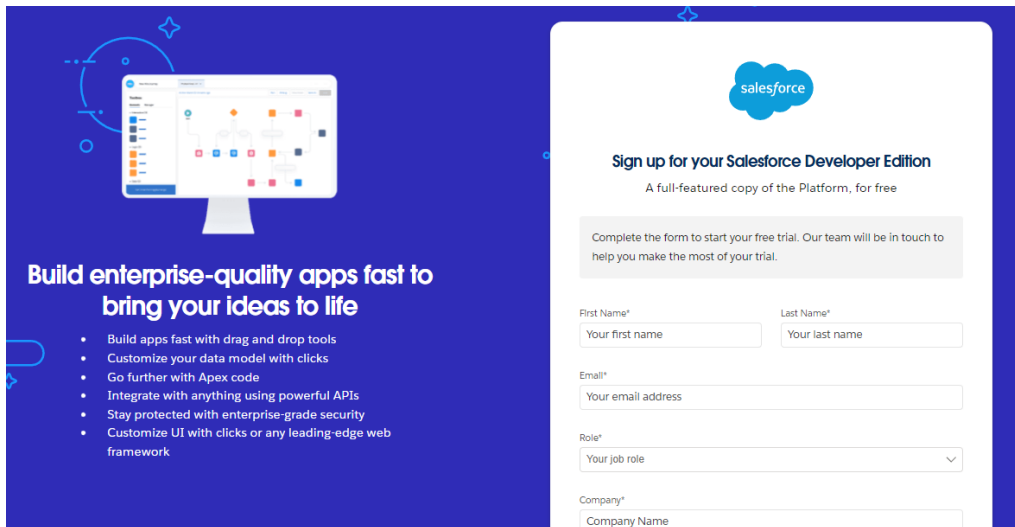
Build enterprise-quality apps fast to bring your ideas to life

- Build apps fast with drag and drop tools
- Customize your data model with clicks
- Go further with Apex code
- Integrate with anything using powerful APIs
- Stay protected with enterprise-grade security
- Customize UI with clicks or any leading-edge web framework

salesforce

Sign up for your Salesforce Developer Edition

A full-featured copy of the Platform, for free

Complete the form to start your free trial. Our team will be in touch to help you make the most of your trial.

First Name*
Your first name

Last Name*
Your last name

Email*
Your email address

Role*
Your job role

Company*
Company Name